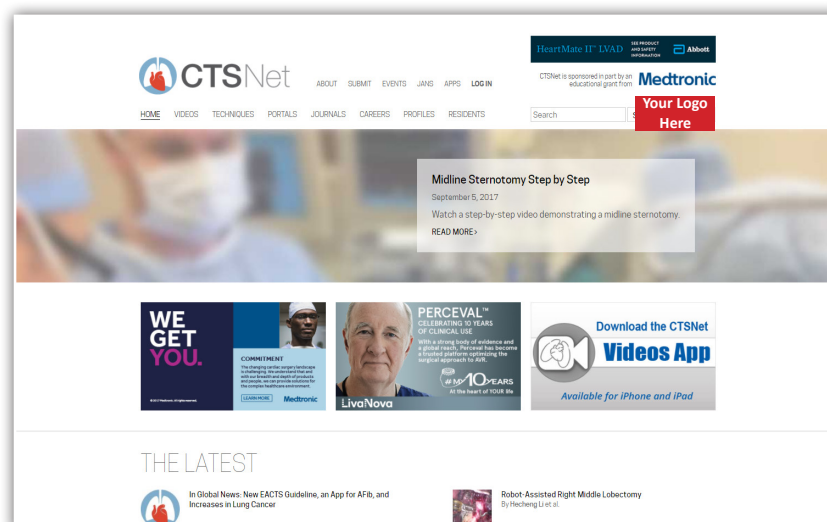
CTSNet

ABOUT SUBMIT EVENTS JANS APPS LOG IN

HeartMate II™ LVAD SEE PRODUCT AND SAFETY INFORMATION Abbott

CTSNet is sponsored in part by an educational grant from Medtronic

Your Logo Here

HOME VIDEOS TECHNIQUES PORTALS JOURNALS CAREERS PROFILES RESIDENTS

Search

Midline Sternotomy Step by Step

September 5, 2017

Watch a step-by-step video demonstrating a midline sternotomy.

READ MORE >

WE GET YOU.

COMMITMENT

The changing cardiac surgery landscape is challenging. We understand that and with our breadth and depth of products and people, we can provide solutions for the complex healthcare environment.

LEARN MORE Medtronic

PERCEVAL™ CELEBRATING 10 YEARS OF CLINICAL USE

With a strong body of evidence and a global reach, Perceval has become a trusted platform optimizing the surgical approach to AVR.

#MY10YEARS At the heart of YOUR life

LivaNova

Download the CTSNet Videos App

Available for iPhone and iPad

THE LATEST

In Global News: New EACTS Guideline, an App for AFib, and Increases in Lung Cancer

Robot-Assisted Right Middle Lobectomy

By Hecheng Li et al.